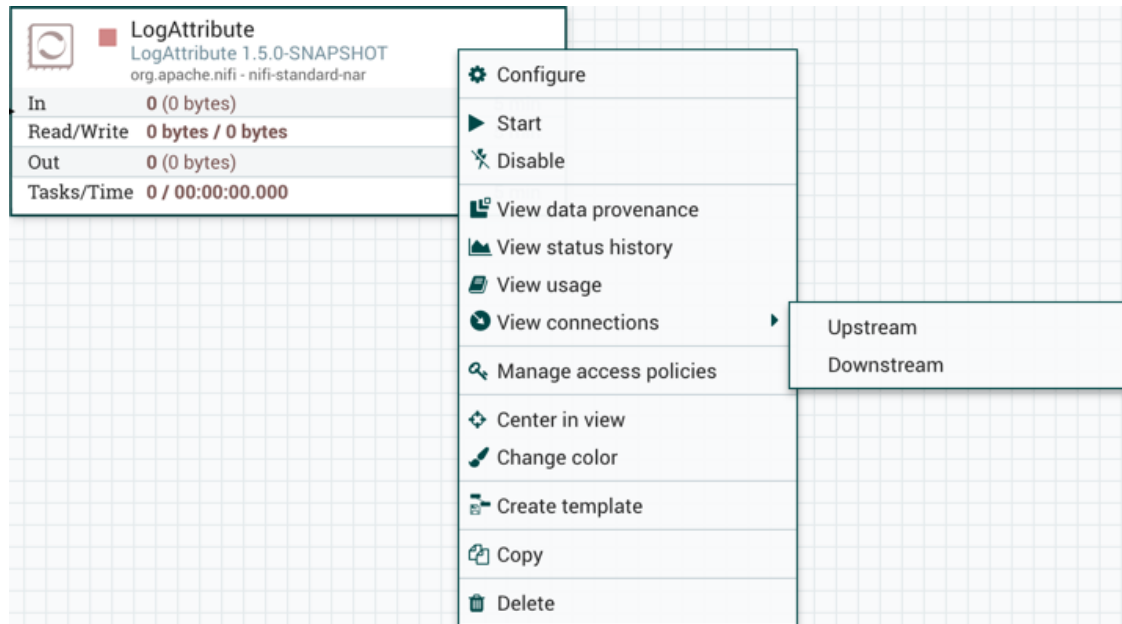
LogAttribute
LogAttribute 1.5.0-SNAPSHOT
org.apache.nifi - nifi-standard-nar

| | |
|---|---|
| In | 0 (0 bytes) |
| Read/Write | 0 bytes / 0 bytes |
| Out | 0 (0 bytes) |
| Tasks/Time | 0 / 00:00:00.000 |

Configure
Start
Disable
View data provenance
View status history
View usage
View connections
Upstream
Downstream
Manage access policies
Center in view
Change color
Create template
Copy
Delete